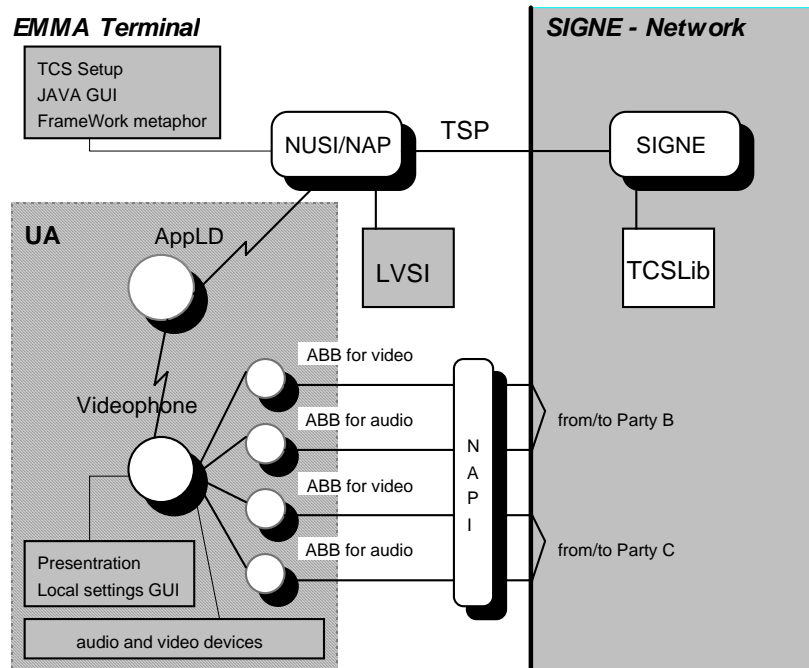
EMMA Terminal

SIGNE - Network

TCS Setup
JAVA GUI
FrameWork metaphor

NUSI/NAP

TSP

SIGNE

UA

AppLD

LVSI

TCSLib

ABB for video

Videophone

ABB for audio

from/to Party B

ABB for video

N
A
P
I

ABB for audio

from/to Party C

Presentration
Local settings GUI

audio and video devices